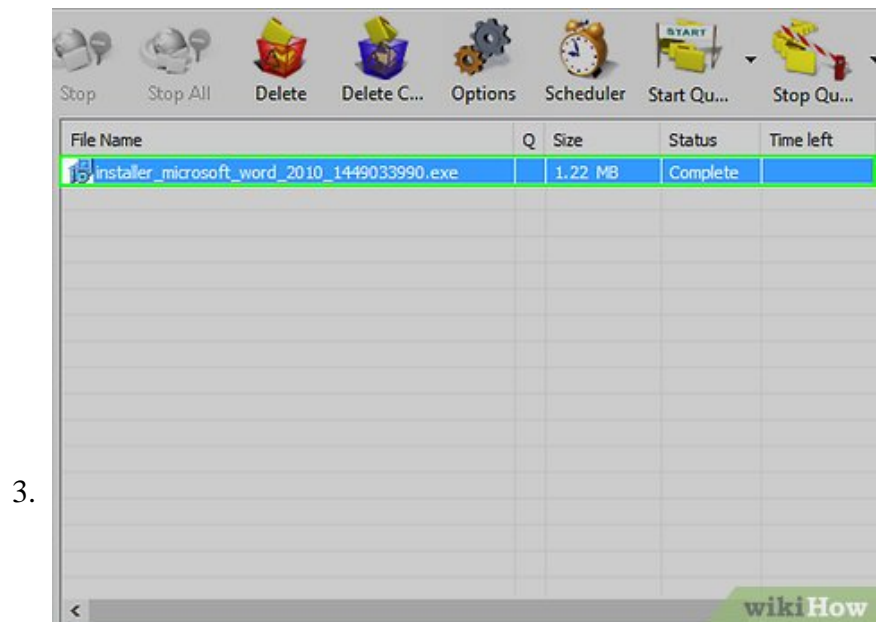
Stop Stop All Delete Delete C... Options Scheduler START Start Qu... Stop Qu...

| File Name | Q | Size | Status | Time left |
|---|---|---|---|---|
| installer_microsoft_word_2010_1449033990.exe | | 1.22 MB | Complete | |

3.

wikiHow